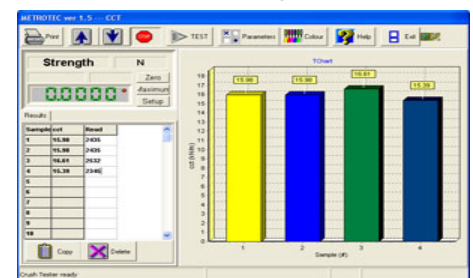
METROTEC ver 1.5 --- CCT

Print STOP TEST Parameters Colour Help Exit

Strength N

0.0000

Zero
Maximum
Setup

Results

| Sample | cct | Read |
|---|---|---|
| 1 | 15.98 | 2435 |
| 2 | 15.98 | 2435 |
| 3 | 16.61 | 2532 |
| 4 | 15.39 | 2346 |
| 5 | | |
| 6 | | |
| 7 | | |
| 8 | | |
| 9 | | |
| 10 | | |

Copy Delete

TChart

15.98 15.98 16.61 15.39

18 17 16 15 14 13 12 11 10 9 8 7 6 5 4 3 2 1 0

cct (lb/in)

1 2 3 4

Sample (#)

Crush Tester ready